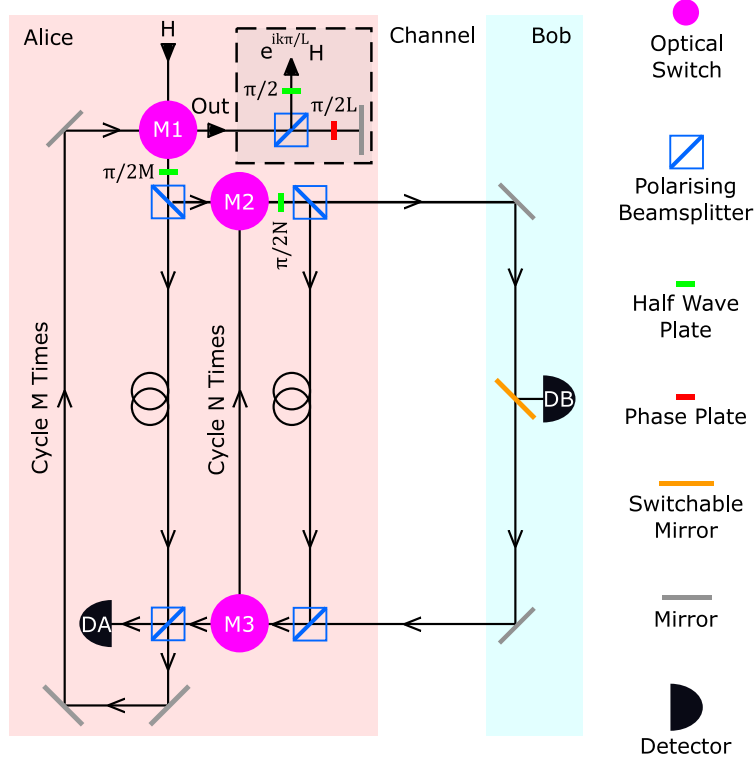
Alice

Channel

Bob

H

$e^{ik\pi/L}$H

$\pi/2$

$\pi/2L$

Out

M1

$\pi/2M$

M2

$\pi/2N$

Cycle M Times

Cycle N Times

DB

DA

M3

Optical Switch

Polarising Beamsplitter

Half Wave Plate

Phase Plate

Switchable Mirror

Mirror

Detector